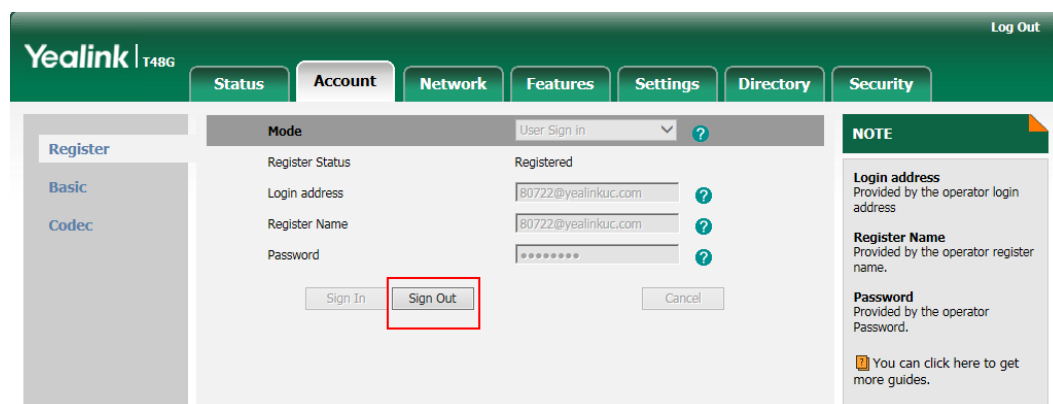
Log Out

Yealink | T48G

Status
Account
Network
Features
Settings
Directory
Security

Register
Basic
Codec

| Mode | User Sign in |
|---|---|
| Register Status | Registered |
| Login address | 80722@yealinkuc.com |
| Register Name | 80722@yealinkuc.com |
| Password | •••••••• |

Sign In
Sign Out
Cancel

NOTE

Login address
Provided by the operator login address

Register Name
Provided by the operator register name.

Password
Provided by the operator Password.

You can click here to get more guides.